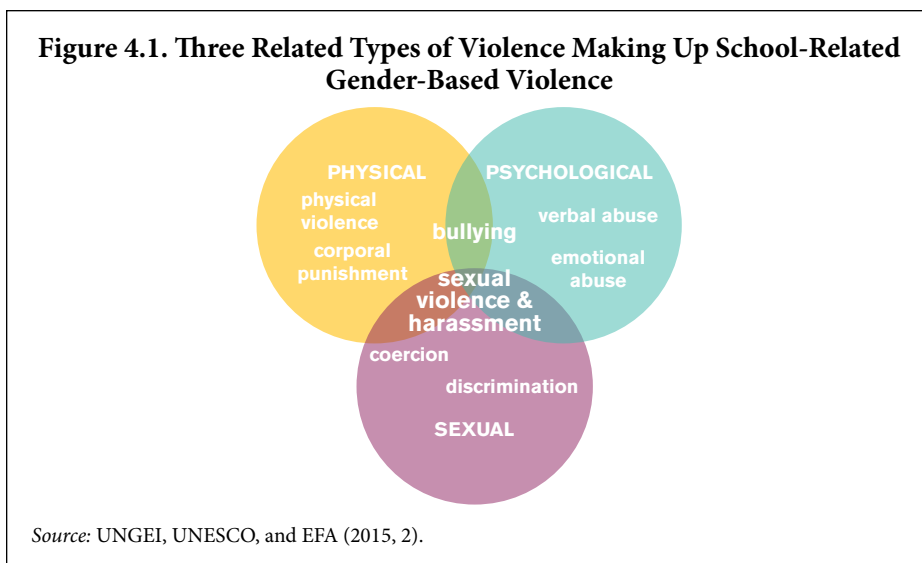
Figure 4.1. Three Related Types of Violence Making Up School-Related Gender-Based Violence

PHYSICAL

physical violence

corporal punishment

PSYCHOLOGICAL

verbal abuse

emotional abuse

bullying

sexual violence & harassment

coercion

discrimination

SEXUAL

Source: UNGEI, UNESCO, and EFA (2015, 2).